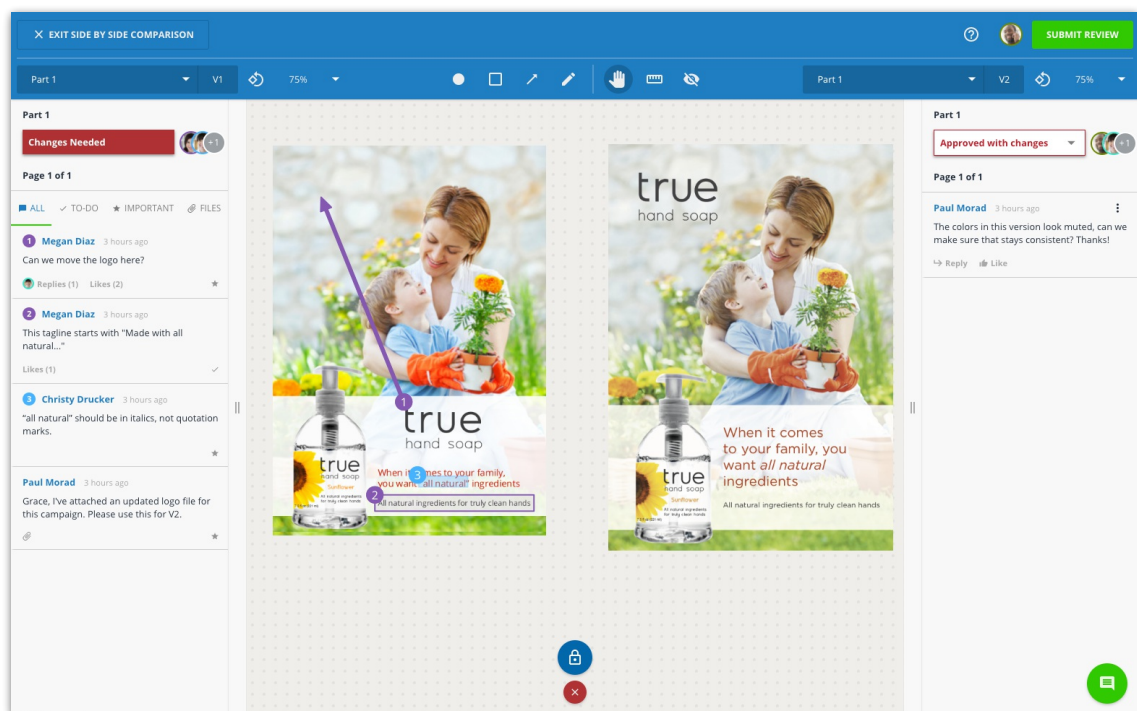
EXIT SIDE BY SIDE COMPARISON

SUBMIT REVIEW

Part 1 V1 75%

Part 1 V2 75%

Part 1

Changes Needed

+1

Page 1 of 1

ALL TO-DO IMPORTANT FILES

1 Megan Diaz 3 hours ago

Can we move the logo here?

Replies (1) Likes (2)

2 Megan Diaz 3 hours ago

This tagline starts with "Made with all natural..."

Likes (1)

3 Christy Drucker 3 hours ago

"all natural" should be in italics, not quotation marks.

Paul Morad 3 hours ago

Grace, I've attached an updated logo file for this campaign. Please use this for V2.

true
hand soap

true
hand soap
Sunflower
All natural ingredients for truly clean hands

When it comes to your family, you want "all natural" ingredients

All natural ingredients for truly clean hands

1
2
3

true
hand soap

true
hand soap
Sunflower
All natural ingredients for truly clean hands

When it comes to your family, you want *all natural* ingredients

All natural ingredients for truly clean hands

Part 1

Approved with changes

+1

Page 1 of 1

Paul Morad 3 hours ago

The colors in this version look muted, can we make sure that stays consistent? Thanks!

Reply Like